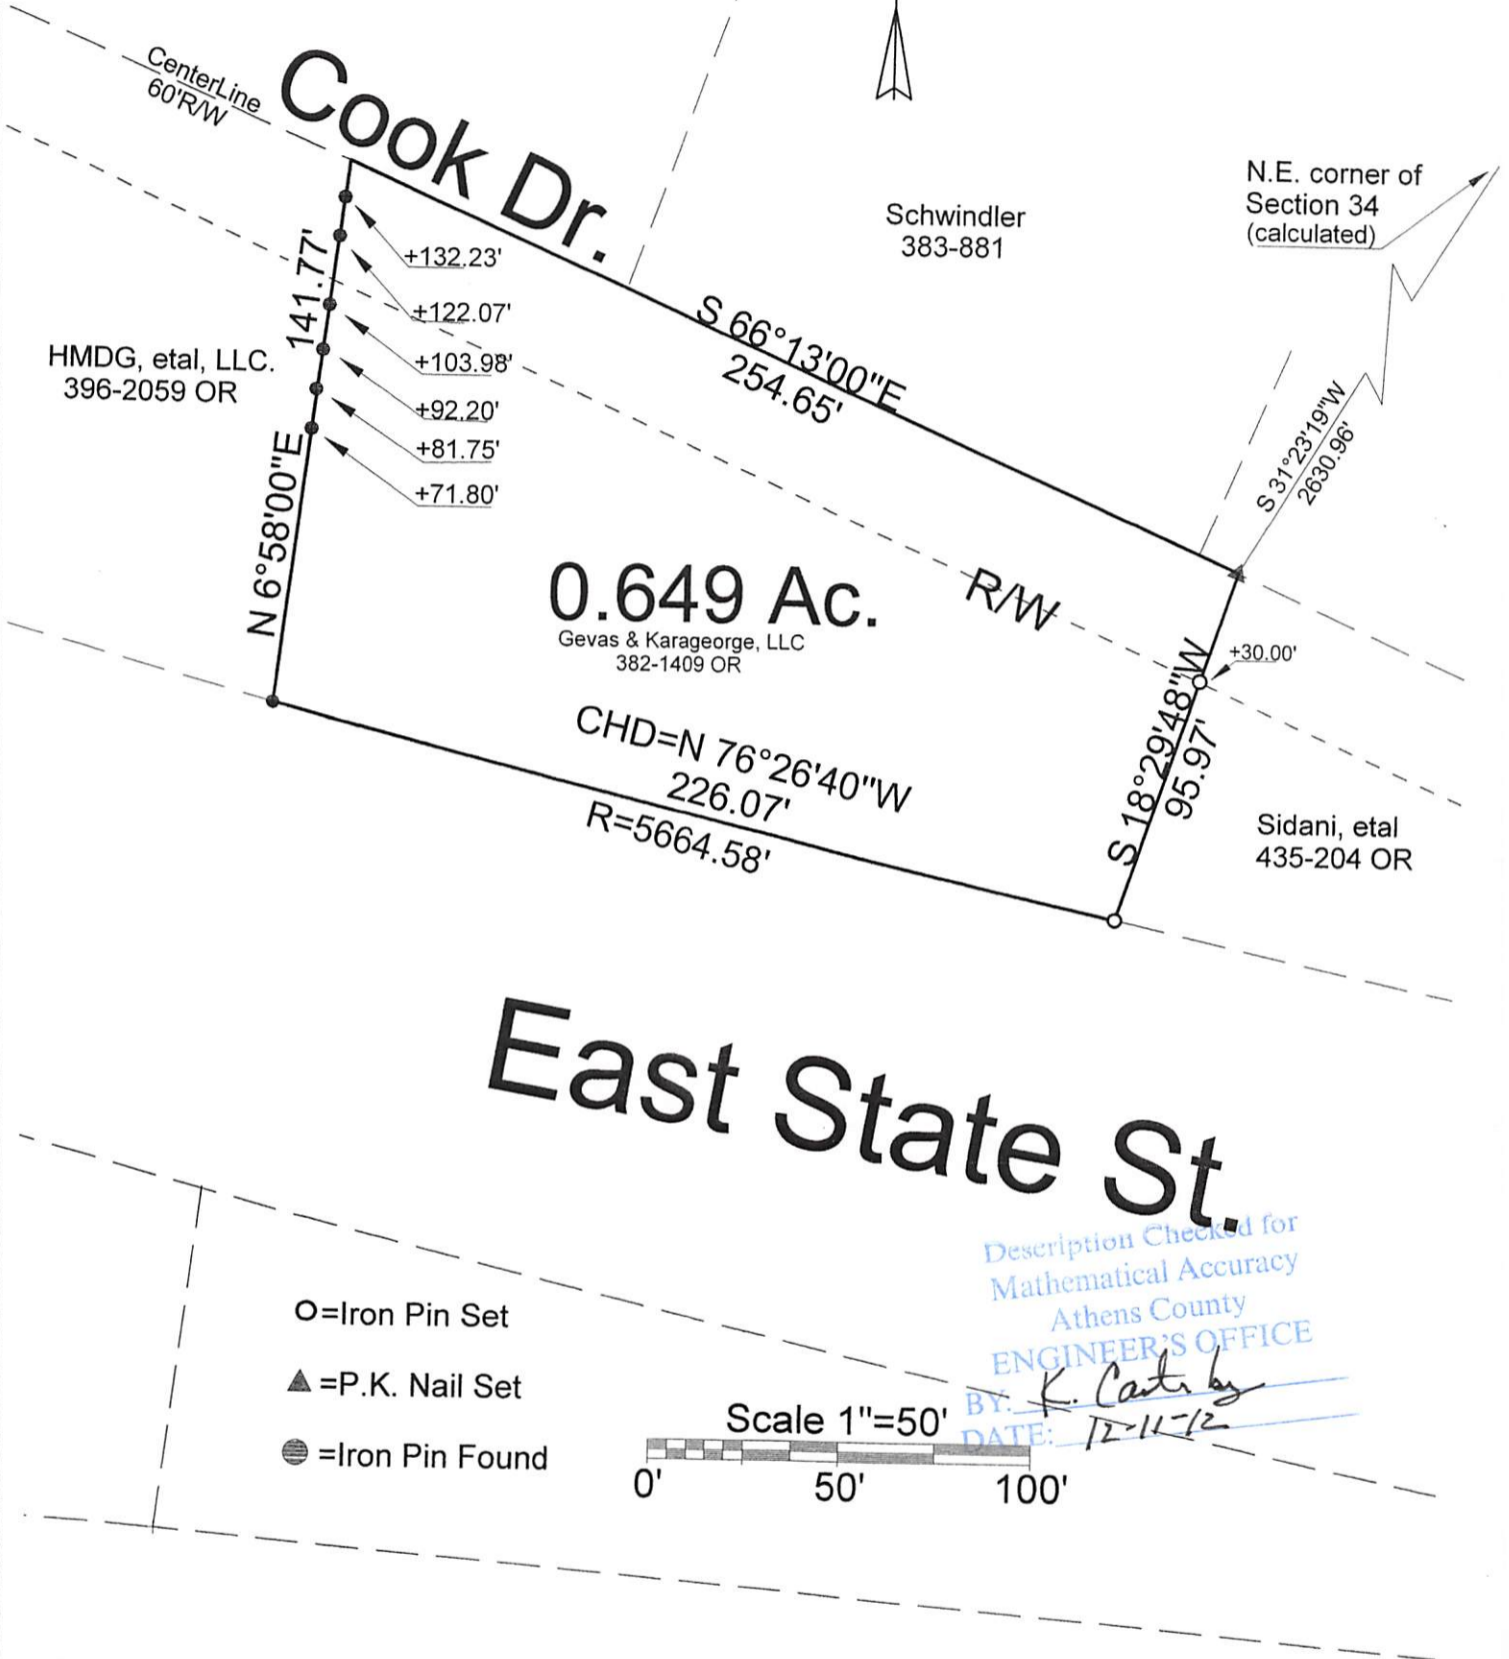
CenterLine
60'R/W

Cook Dr.

Schwindler
383-881

N.E. corner of
Section 34
(calculated)

+132.23'
+122.07'
+103.98'
+92.20'
+81.75'
+71.80'

141.77'

HMDG, etal, LLC.
396-2059 OR

N 6°58'00"E

S 66°13'00"E
254.65'

S 31°23'19"W
2630.96'

0.649 Ac.
Gevas & Karageorge, LLC
382-1409 OR

R/W

+30.00'

S 18°29'48"W
95.97'

CHD=N 76°26'40"W
226.07'
R=5664.58'

Sidani, etal
435-204 OR

East State St.

Description Checked for
Mathematical Accuracy
Athens County
ENGINEER'S OFFICE
BY: K. Carter
DATE: 12-11-12

O=Iron Pin Set
▲=P.K. Nail Set
●=Iron Pin Found

Scale 1"=50'
0'
50'
100'